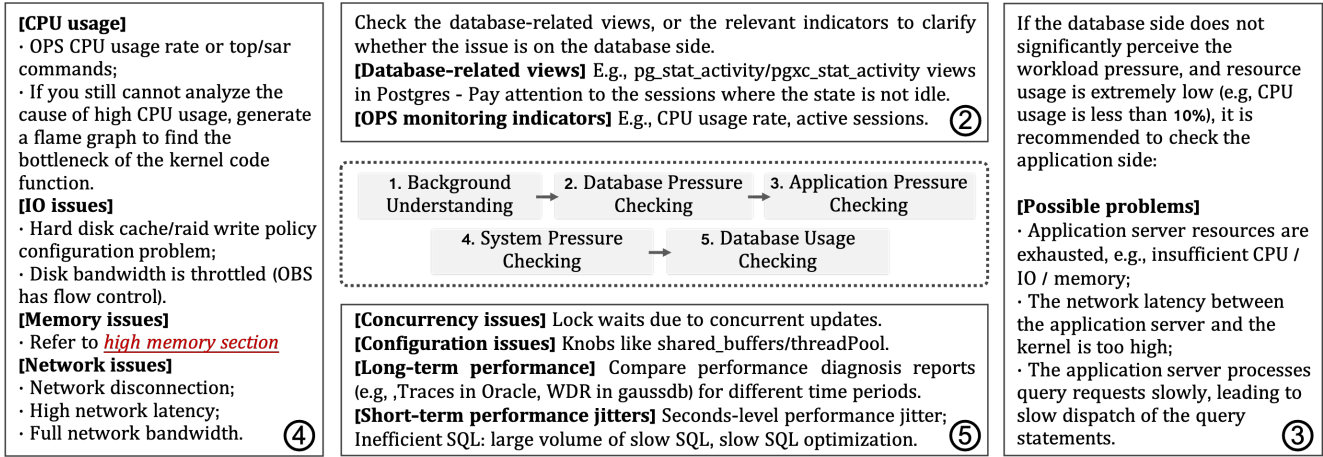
**[CPU usage]**
· OPS CPU usage rate or top/sar commands;
· If you still cannot analyze the cause of high CPU usage, generate a flame graph to find the bottleneck of the kernel code function.
**[IO issues]**
· Hard disk cache/raid write policy configuration problem;
· Disk bandwidth is throttled (OBS has flow control).
**[Memory issues]**
· Refer to *high memory section*
**[Network issues]**
· Network disconnection;
· High network latency;
· Full network bandwidth.
④

Check the database-related views, or the relevant indicators to clarify whether the issue is on the database side.
**[Database-related views]** E.g., pg_stat_activity/pgxc_stat_activity views in Postgres - Pay attention to the sessions where the state is not idle.
**[OPS monitoring indicators]** E.g., CPU usage rate, active sessions.
②

1. Background Understanding
2. Database Pressure Checking
3. Application Pressure Checking
4. System Pressure Checking
5. Database Usage Checking

**[Concurrency issues]** Lock waits due to concurrent updates.
**[Configuration issues]** Knobs like shared_buffers/threadPool.
**[Long-term performance]** Compare performance diagnosis reports (e.g, ,Traces in Oracle, WDR in gaussdb) for different time periods.
**[Short-term performance jitters]** Seconds-level performance jitter; Inefficient SQL: large volume of slow SQL, slow SQL optimization.
⑤

If the database side does not significantly perceive the workload pressure, and resource usage is extremely low (e.g, CPU usage is less than 10%), it is recommended to check the application side:

**[Possible problems]**
· Application server resources are exhausted, e.g., insufficient CPU / IO / memory;
· The network latency between the application server and the kernel is too high;
· The application server processes query requests slowly, leading to slow dispatch of the query statements.
③